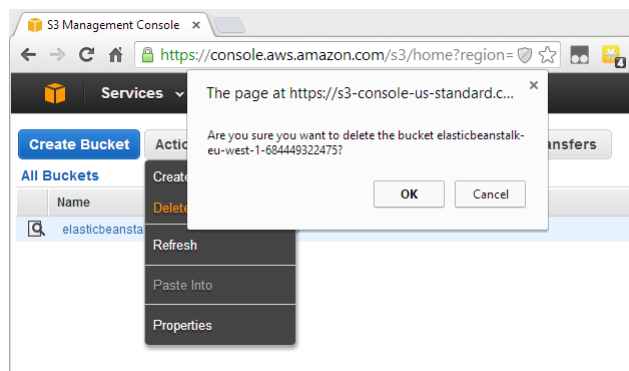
S3 Management Console ×

https://console.aws.amazon.com/s3/home?region=

Services

The page at https://s3-console-us-standard.c...

×

Are you sure you want to delete the bucket elasticbeanstalk-eu-west-1-684449322475?

OK

Cancel

Create Bucket

Actio

ansfers

All Buckets

Name

elasticbeansta

Create

Delete

Refresh

Paste Into

Properties